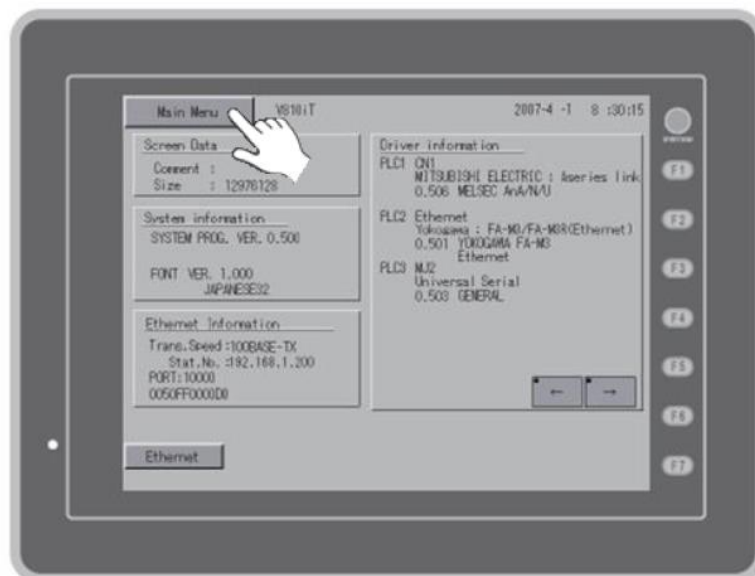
Main Menu V810iT 2007-4 -1 8 :30:15

Screen Data
Comment :
Size : 12976128

System information
SYSTEM PROG. VER. 0.500

FONT VER. 1.000
JAPANESE32

Ethernet Information
Trans.Speed :100BASE-TX
Stat.No. :192.168.1.200
PORT:10000
0050FF0000D0

Driver information
PLC1 CN1
MITSUBISHI ELECTRIC : Aseries link
0.506 MELSEC AnA/N/U

PLC2 Ethernet
Yokogawa : FA-M3/FA-M3R(Ethernet)
0.501 YOKOGAWA FA-M3
Ethernet
PLC3 MJ2
Universal Serial
0.503 GENERAL

←
→

Ethernet

F1
F2
F3
F4
F5
F6
F7